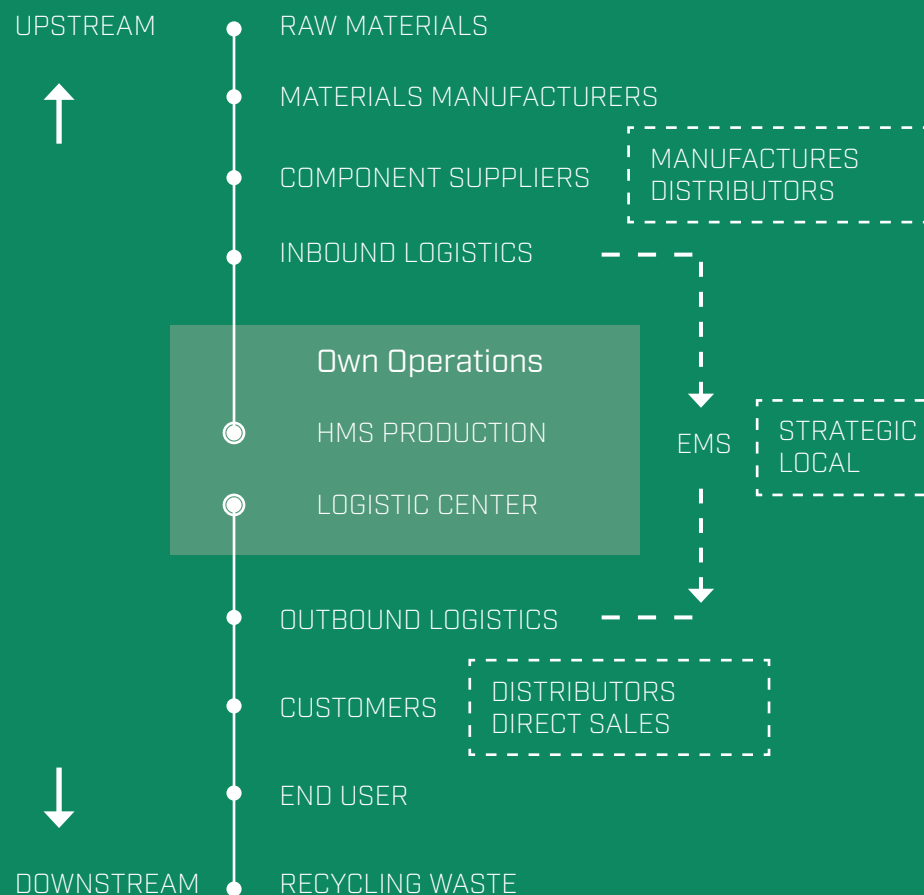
UPSTREAM

RAW MATERIALS

MATERIALS MANUFACTURERS

COMPONENT SUPPLIERS

MANUFACTURES
DISTRIBUTORS

INBOUND LOGISTICS

Own Operations

HMS PRODUCTION

LOGISTIC CENTER

EMS

STRATEGIC
LOCAL

OUTBOUND LOGISTICS

CUSTOMERS

DISTRIBUTORS
DIRECT SALES

END USER

DOWNSTREAM

RECYCLING WASTE